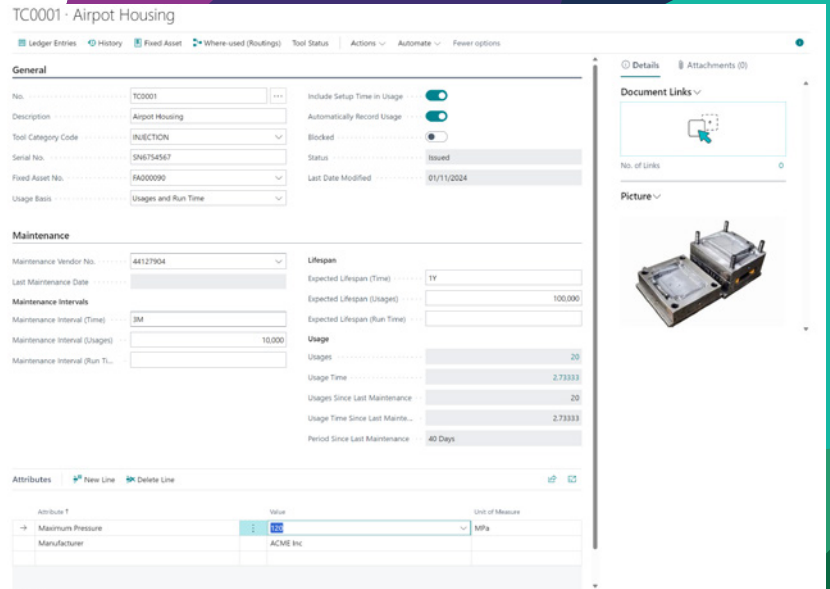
TC0001 · Airpot Housing

Ledger Entries History Fixed Asset Where-used (Routings) Tool Status Actions Automate Fewer options

General

No. TC0001

Description Airpot Housing

Tool Category Code INJECTION

Serial No. SN6754567

Fixed Asset No. FA000090

Usage Basis Usages and Run Time

Include Setup Time in Usage

Automatically Record Usage

Blocked

Status Issued

Last Date Modified 01/11/2024

Maintenance

Maintenance Vendor No. 44127904

Last Maintenance Date

Maintenance Intervals

Maintenance Interval (Time) 3M

Maintenance Interval (Usages) 10,000

Maintenance Interval (Run Ti...

Lifespan

Expected Lifespan (Time) 1Y

Expected Lifespan (Usages) 100,000

Expected Lifespan (Run Time)

Usage

Usages 20

Usage Time 2.73333

Usages Since Last Maintenance 20

Usage Time Since Last Mainte... 2.73333

Period Since Last Maintenance 40 Days

Attributes New Line Delete Line

| Attribute ↑ | Value | Unit of Measure |
|---|---|---|
| Maximum Pressure | 120 | MPa |
| Manufacturer | ACME Inc | |

Details Attachments (0)

Document Links

No. of Links 0

Picture